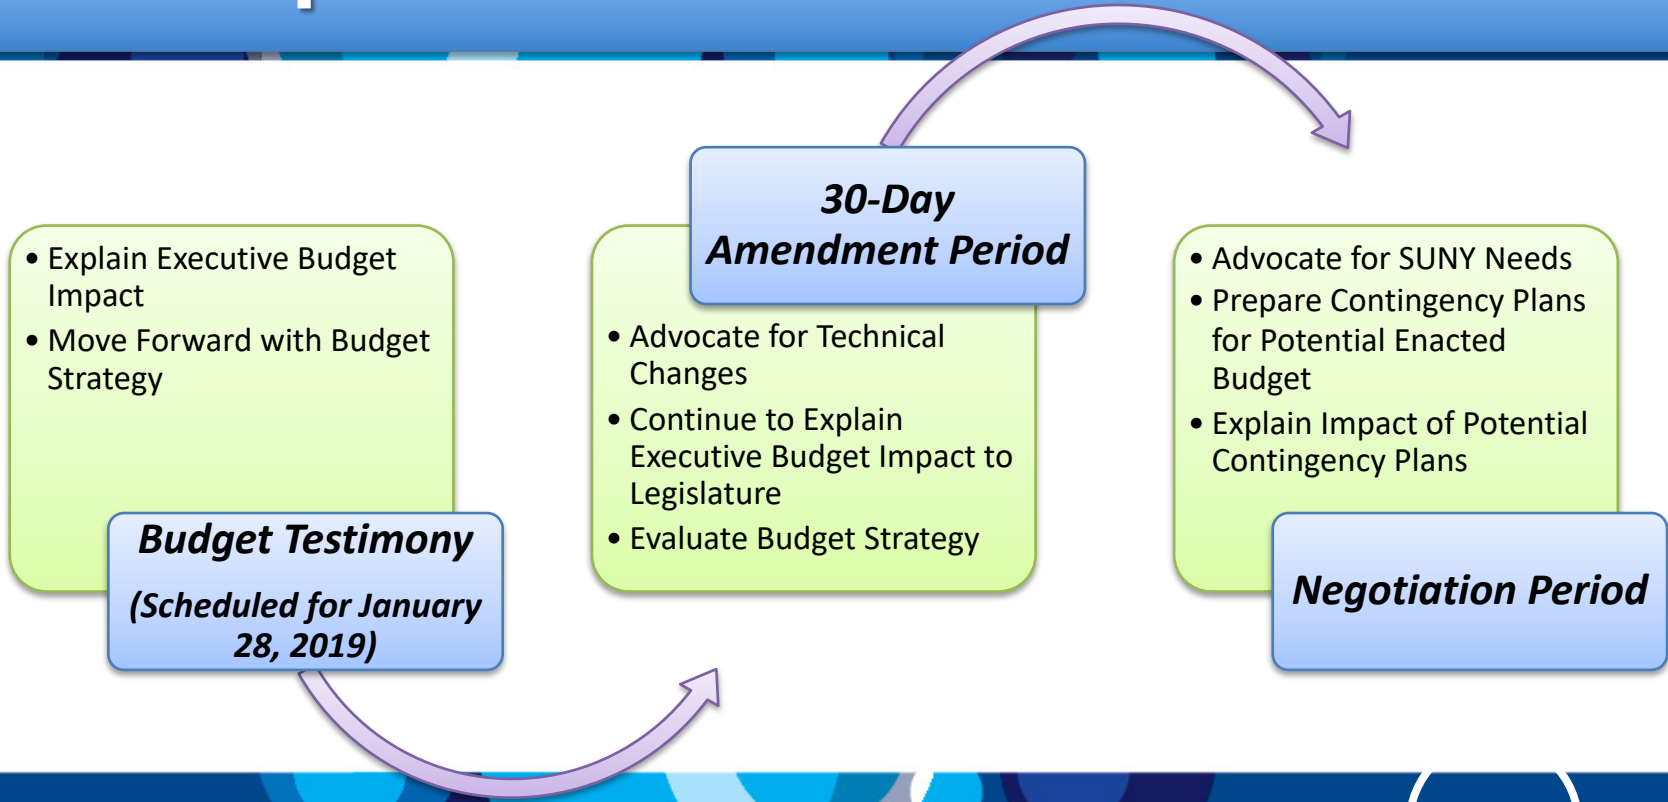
- Explain Executive Budget Impact
- Move Forward with Budget Strategy

**Budget Testimony**

**(Scheduled for January 28, 2019)**

**30-Day Amendment Period**

- Advocate for Technical Changes
- Continue to Explain Executive Budget Impact to Legislature
- Evaluate Budget Strategy

- Advocate for SUNY Needs
- Prepare Contingency Plans for Potential Enacted Budget
- Explain Impact of Potential Contingency Plans

**Negotiation Period**